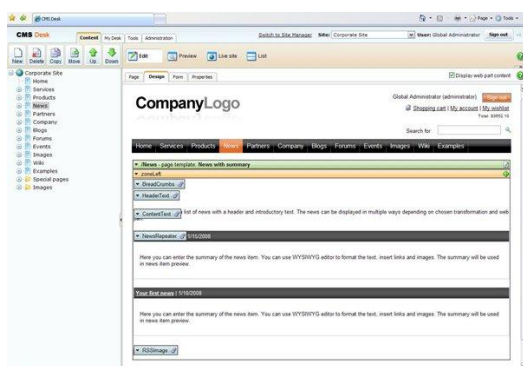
CMS Desk

CMS Desk Content My Desk Tools Administration Switch to Site Manager Site: Corporate Site User: Global Administrator Sign out

New Delete Copy Move Up Down

Edit Preview Live site List

Corporate Site
Home
Services
Products
News
Partners
Company
Blogs
Forums
Events
Images
Wiki
Examples
Special pages
Images

Page Design Form Properties

Display web part content

CompanyLogo

Global Administrator (administrator) Sign out
Shopping cart | My account | My wishlist
Total: $3052.15

Search for

Home Services Products News Partners Company Blogs Forums Events Images Wiki Examples

/News - page template: News with summary
zoneLeft
BreadCrumbs
HeaderText
ContentText list of news with a header and introductory text. The news can be displayed in multiple ways depending on chosen transformation and web

NewsRepeater 5/10/2008

Here you can enter the summary of the news item. You can use WYSIWYG editor to format the text, insert links and images. The summary will be used in news item preview.

Your first news | 5/10/2008

Here you can enter the summary of the news item. You can use WYSIWYG editor to format the text, insert links and images. The summary will be used in news item preview.

RSSImage